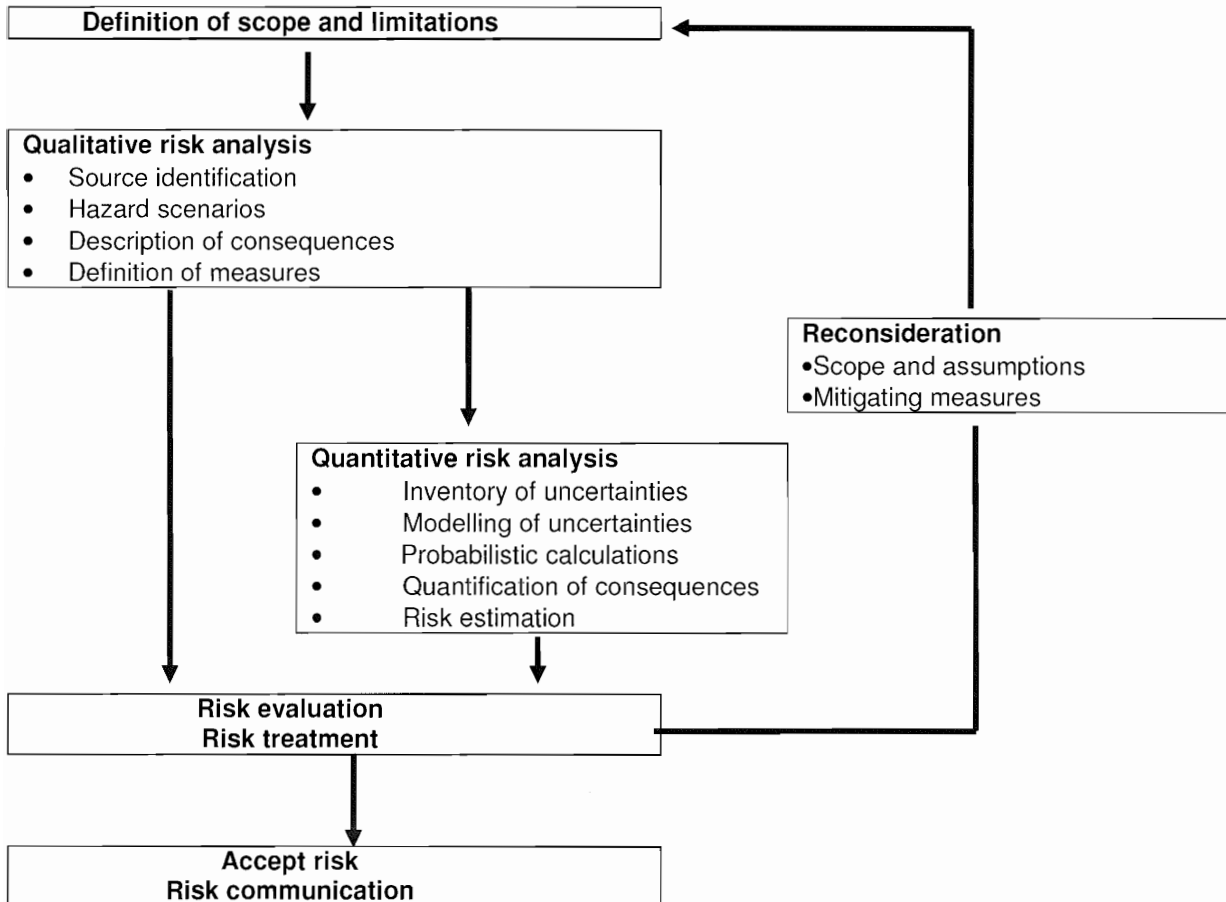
Definition of scope and limitations

Qualitative risk analysis
- Source identification
- Hazard scenarios
- Description of consequences
- Definition of measures

Reconsideration
•Scope and assumptions
•Mitigating measures

Quantitative risk analysis
- Inventory of uncertainties
- Modelling of uncertainties
- Probabilistic calculations
- Quantification of consequences
- Risk estimation

Risk evaluation
Risk treatment

Accept risk
Risk communication